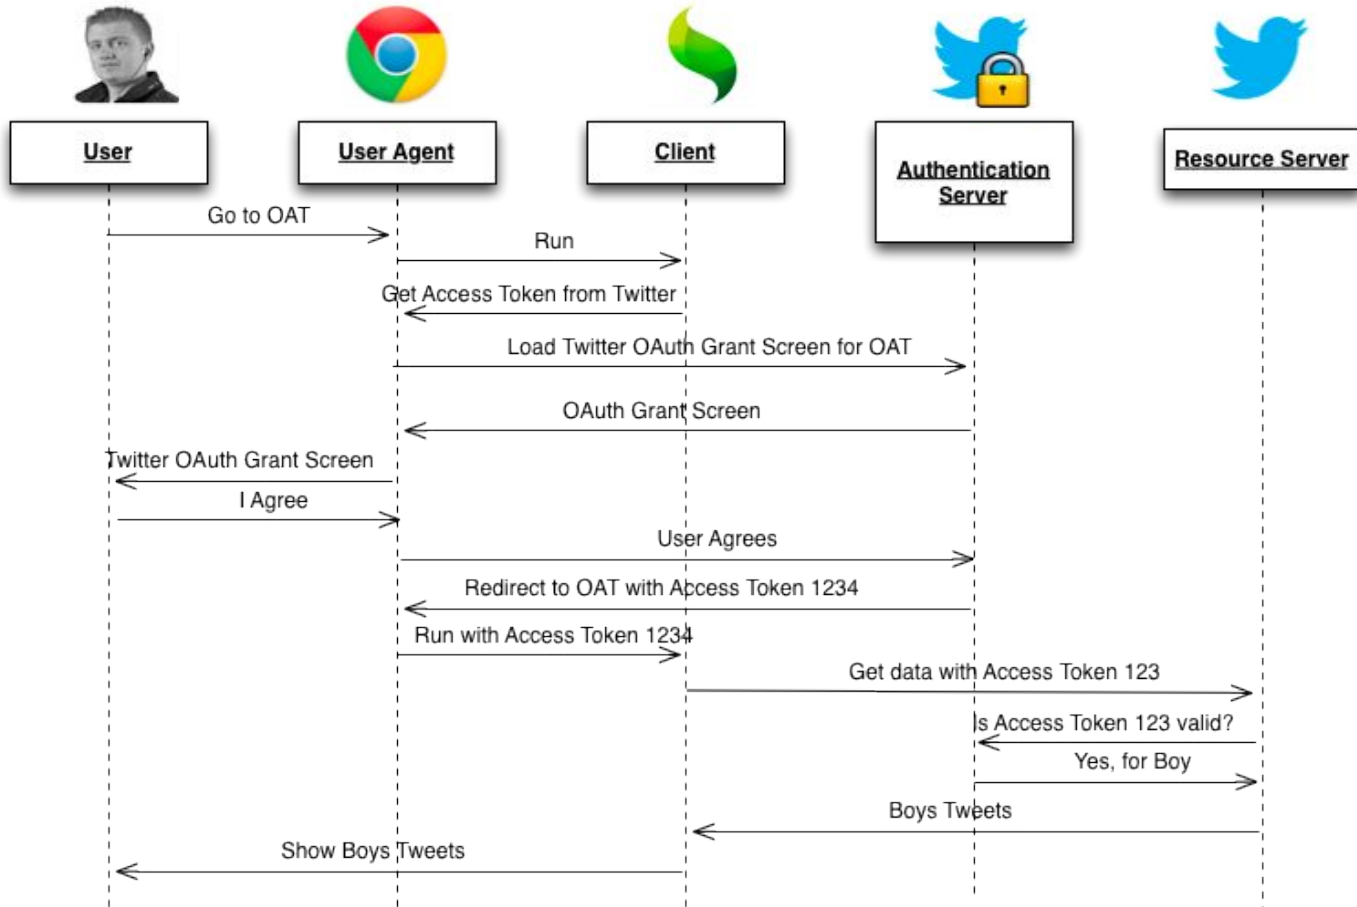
User

User Agent

Client

Authentication Server

Resource Server

Go to OAT

Run

Get Access Token from Twitter

Load Twitter OAuth Grant Screen for OAT

OAuth Grant Screen

Twitter OAuth Grant Screen

I Agree

User Agrees

Redirect to OAT with Access Token 1234

Run with Access Token 1234

Get data with Access Token 123

Is Access Token 123 valid?

Yes, for Boy

Boys Tweets

Show Boys Tweets